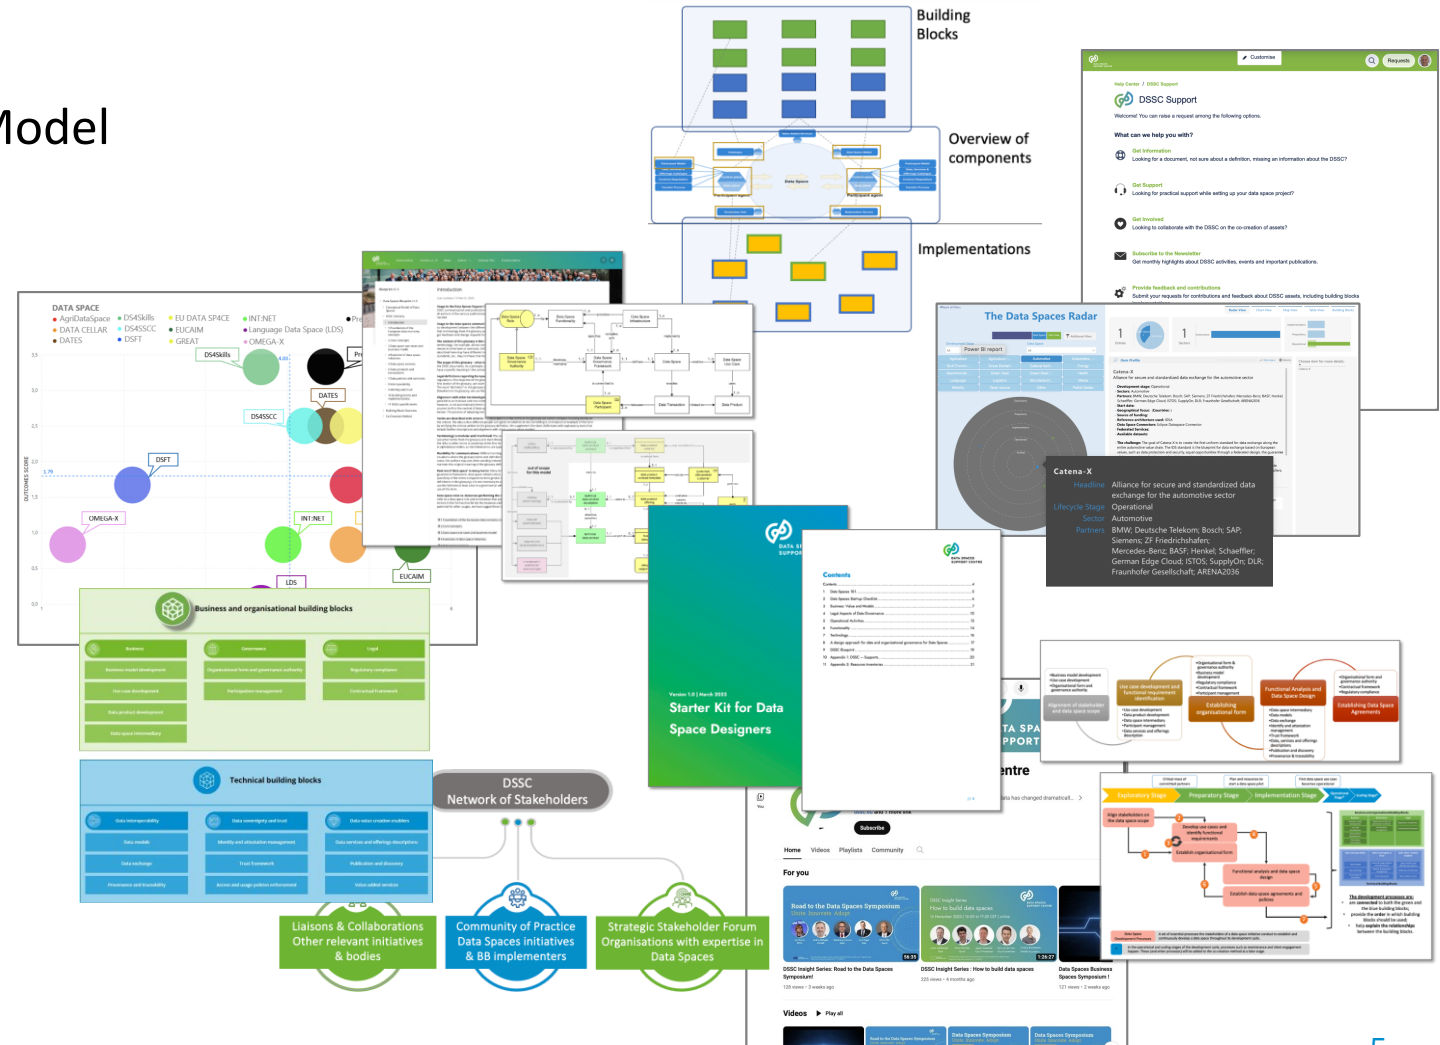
Model

Building Blocks

Overview of components

Implementations

Customise
Requests
Help Center / DSSC Support
DSSC Support
Welcome! You can raise a request among the following options.
What can we help you with?
Get information
Looking for a document, not sure about a definition, missing an information about the DSSC?
Get Support
Looking for practical support while setting up your data space project?
Get Involved
Looking to collaborate with the DSSC on the co-creation of assets?
Subscribe to the Newsletter
Get monthly highlights about DSSC activities, events and important publications.
Provide feedback and contributions
Submit your requests for contributions and feedback about DSSC assets, including building blocks

DATA SPACE
AgriDataSpace
DATA CELLAR
DATES
DS4Skills
DS4SSCC
DSFT
EU DATA SPACE
EUCAIM
GREAT
INT:NET
Language Data Space (LDS)
OMEGA-X
DS4Skills
DATES
DS4SSCC
DSFT
OMEGA-X
INT:NET
LDS
EUCAIM
OUTCOMES SCORE

Introduction

The Data Spaces Radar
Power BI report
Catena-X
Headline Alliance for secure and standardized data exchange for the automotive sector
Lifecycle Stage Operational
Sector Automotive
Partners BMW; Deutsche Telekom; Bosch; SAP; Siemens; ZF Friedrichshafen; Mercedes-Benz; BASF; Henkel; Schaeffler; German Edge Cloud; ISTOS; SupplyOn; DLR; Fraunhofer Gesellschaft; ARENA2036

Business and organisational building blocks
Business
Governance
Legal
Business model development
Organisational form and governance authority
Regulatory compliance
Use case development
Participation management
Contractual framework
Data product development
Data space intermediary

Technical building blocks
Data interoperability
Data sovereignty and trust
Data value creation enablers
Data models
Identity and attestation management
Data services and offerings descriptions
Data exchange
Trust framework
Publication and discovery
Provenance and traceability
Access and usage policies enforcement
Value added services

DSSC
Network of Stakeholders
Liaisons & Collaborations Other relevant initiatives & bodies
Community of Practice Data Spaces initiatives & BB implementers
Strategic Stakeholder Forum Organisations with expertise in Data Spaces

Version 1.0 | March 2023
Starter Kit for Data Space Designers

Contents

Home Videos Playlists Community
Subscribe
For you
Road to the Data Spaces Symposium
How to build data spaces
DSSC Insight Series: Road to the Data Spaces Symposium!
DSSC Insight Series : How to build data spaces
Data Spaces Business Spaces Symposium !
Videos Play all
Data Spaces Symposium
Data Spaces Symposium

Exploratory Stage
Preparatory Stage
Implementation Stage
Establishing organisational form
Establishing Data Space Agreements
Functional Analysis and Data Space Design